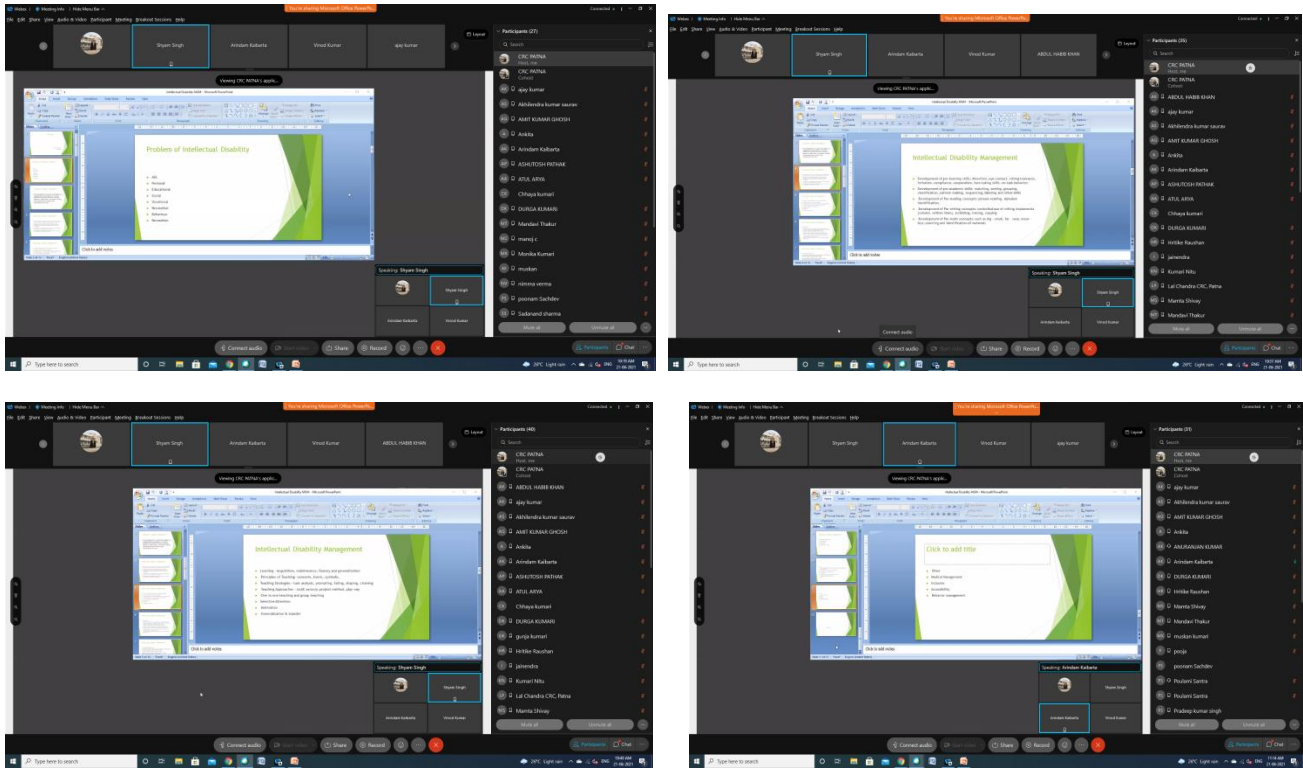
You're sharing Microsoft Office PowerPo...

Shyam Singh | Arindam Kaibarta | Vinod Kumar | ajay kumar

Viewing CRC PATNA's applic...

Problem of Intellectual Disability

- ADL
- Personal
- Educational
- Social
- Vocational
- Recreation
- Behaviour
- Prevention

Click to add notes

Speaking: Shyam Singh

Participants (27)

CRC PATNA Host, me
CRC PATNA Cohost
ajay kumar
Akhilendra kumar saurav
AMIT KUMAR GHOSH
Ankita
Arindam Kaibarta
ASHUTOSH PATHAK
ATUL ARYA
Chhaya kumari
DURGA KUMARI
Mandavi Thakur
manoj c
Monika Kumari
muskan
nimma verma
poonam Sachdev
Sadanand sharma

Mute all | Unmute all

Connect audio | Start video | Share | Record | Participants | Chat

Type here to search

You're sharing Microsoft Office PowerPo...

Shyam Singh | Arindam Kaibarta | Vinod Kumar | ABDUL HABIB KHAN

Viewing CRC PATNA's applic...

Intellectual Disability Management

Participants (35)

CRC PATNA Host, me
CRC PATNA Cohost
ABDUL HABIB KHAN
ajay kumar
Akhilendra kumar saurav
AMIT KUMAR GHOSH
Ankita
Arindam Kaibarta
ASHUTOSH PATHAK
ATUL ARYA
Chhaya kumari
DURGA KUMARI
Hritike Raushan
jainendra
Kumari Nitu
Lal Chandra CRC Patna
Mamta Shivay
Mandavi Thakur

Mute all | Unmute all

Speaking: Shyam Singh

Connect audio

Type here to search

You're sharing Microsoft Office PowerPo...

Shyam Singh | Arindam Kaibarta | Vinod Kumar | ABDUL HABIB KHAN

Viewing CRC PATNA's applic...

Intellectual Disability Management

Participants (40)

CRC PATNA Host, me
CRC PATNA Cohost
ABDUL HABIB KHAN
ajay kumar
Akhilendra kumar saurav
AMIT KUMAR GHOSH
Ankita
Arindam Kaibarta
ASHUTOSH PATHAK
ATUL ARYA
Chhaya kumari
DURGA KUMARI
gunja kumari
Hritike Raushan
jainendra
Kumari Nitu
Lal Chandra CRC Patna
Mamta Shivay

Speaking: Shyam Singh

Type here to search

You're sharing Microsoft Office PowerPo...

Shyam Singh | Arindam Kaibarta | Vinod Kumar | ajay kumar

Click to add title

Participants (31)

CRC PATNA Host, me
CRC PATNA Cohost
ajay kumar
Akhilendra kumar saurav
AMIT KUMAR GHOSH
Ankita
ANURANJAN KUMAR
Arindam Kaibarta
DURGA KUMARI
Hritike Raushan
Mamta Shivay
Mandavi Thakur
muskan kumari
pooja
poonam Sachdev
Poulami Santra
Poulami Santra
Pradeep kumar singh

Speaking: Arindam Kaibarta

Type here to search